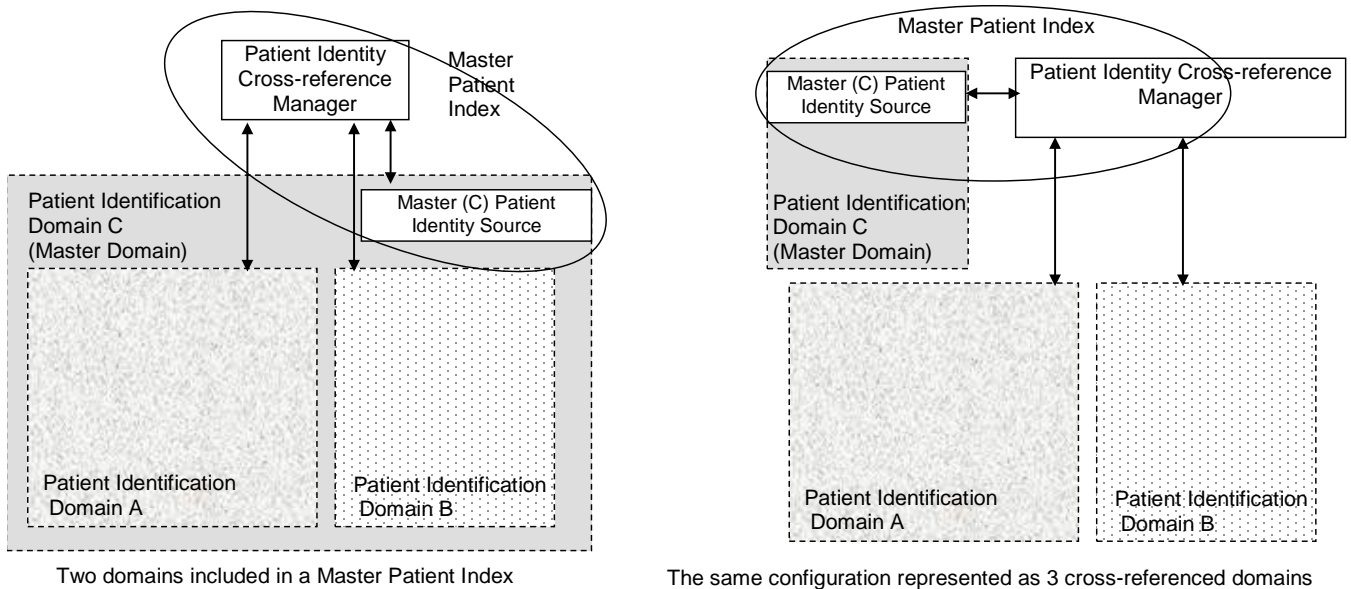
Patient Identity Cross-reference Manager

Master Patient Index

Patient Identification Domain C (Master Domain)

Master (C) Patient Identity Source

Patient Identification Domain A

Patient Identification Domain B

Two domains included in a Master Patient Index

Master Patient Index

Master (C) Patient Identity Source

Patient Identity Cross-reference Manager

Patient Identification Domain C (Master Domain)

Patient Identification Domain A

Patient Identification Domain B

The same configuration represented as 3 cross-referenced domains